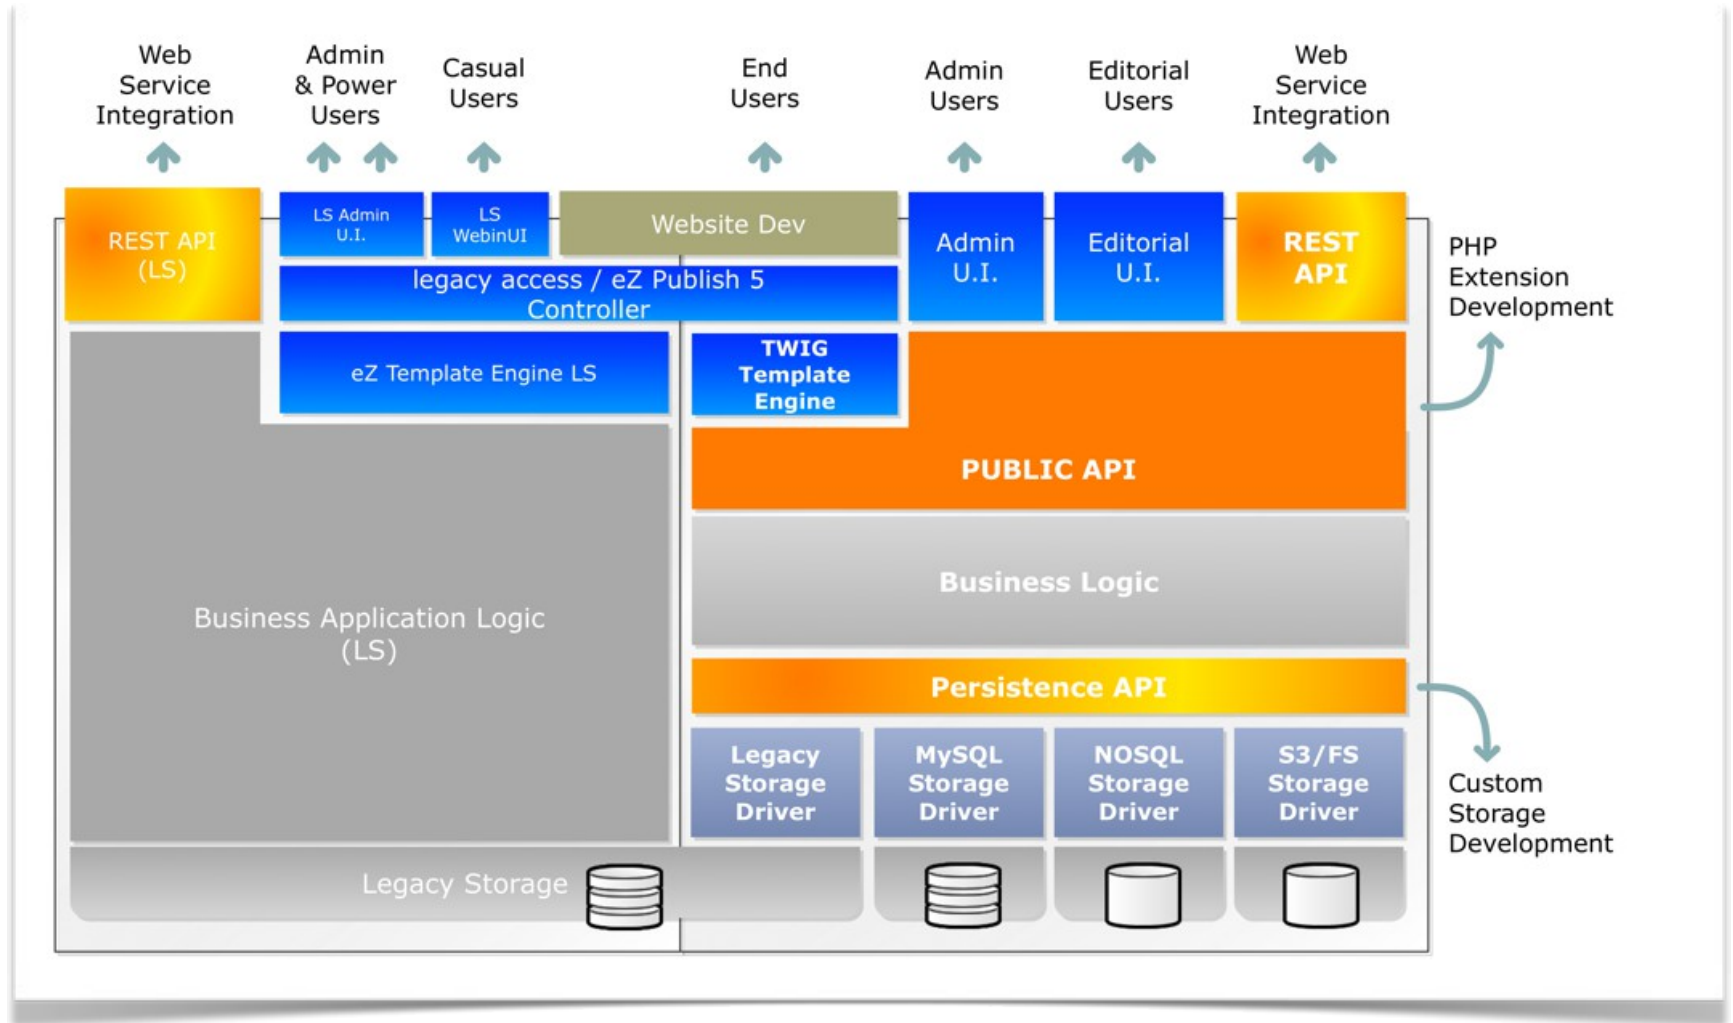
Web Service Integration

Admin & Power Users

Casual Users

End Users

Admin Users

Editorial Users

Web Service Integration

REST API (LS)

LS Admin U.I.

LS WebinUI

Website Dev

Admin U.I.

Editorial U.I.

REST API

PHP Extension Development

legacy access / eZ Publish 5 Controller

eZ Template Engine LS

TWIG Template Engine

PUBLIC API

Business Logic

Business Application Logic (LS)

Persistence API

Legacy Storage Driver

MySQL Storage Driver

NOSQL Storage Driver

S3/FS Storage Driver

Custom Storage Development

Legacy Storage